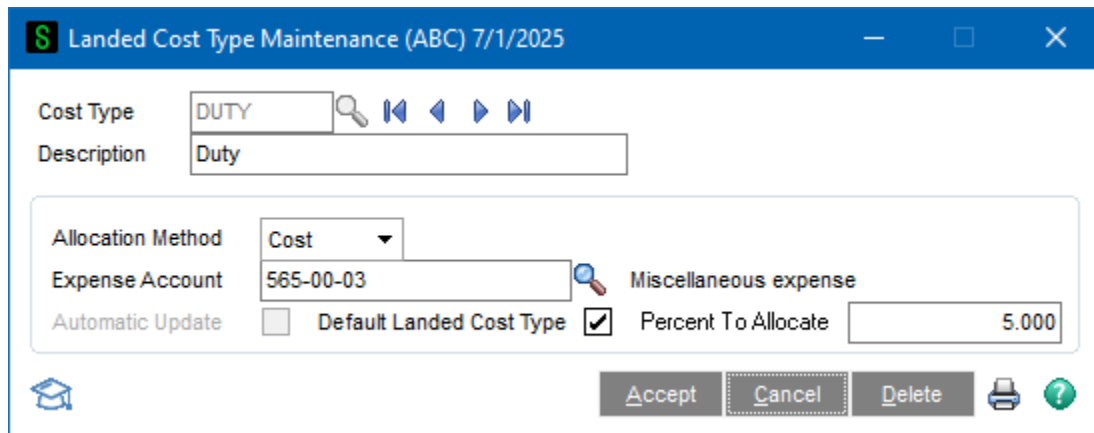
S Landed Cost Type Maintenance (ABC) 7/1/2025

Cost Type DUTY
Description Duty

Allocation Method Cost
Expense Account 565-00-03 Miscellaneous expense
Automatic Update Default Landed Cost Type ✓ Percent To Allocate 5.000

Accept Cancel Delete